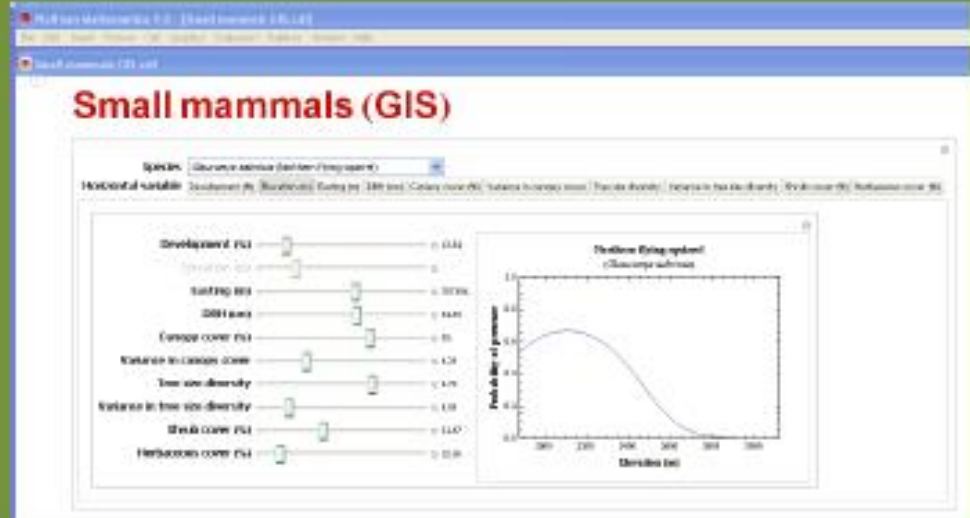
Wolfram Mathematica 6.0 - [Small mammals (GIS).nb]

Small mammals (GIS).nb

Small mammals (GIS)

Species: Glaucomys sabrinus (Northern flying squirrel)

Horizontal variable: Development (%) | Elevation (m) | Easting (m) | DBH (cm) | Canopy cover (%) | Variance in canopy cover | Tree size diversity | Variance in tree size diversity | Shrub cover (%) | Herbaceous cover (%)

Development (%)
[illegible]
Easting (m)
DBH (cm)
Canopy cover (%)
Variance in canopy cover
Tree size diversity
Variance in tree size diversity
Shrub cover (%)
Herbaceous cover (%)

Northern flying squirrel
(Glaucomys sabrinus)

Probability of presence

Elevation (m)

0.0 0.2 0.4 0.6 0.8 1.0